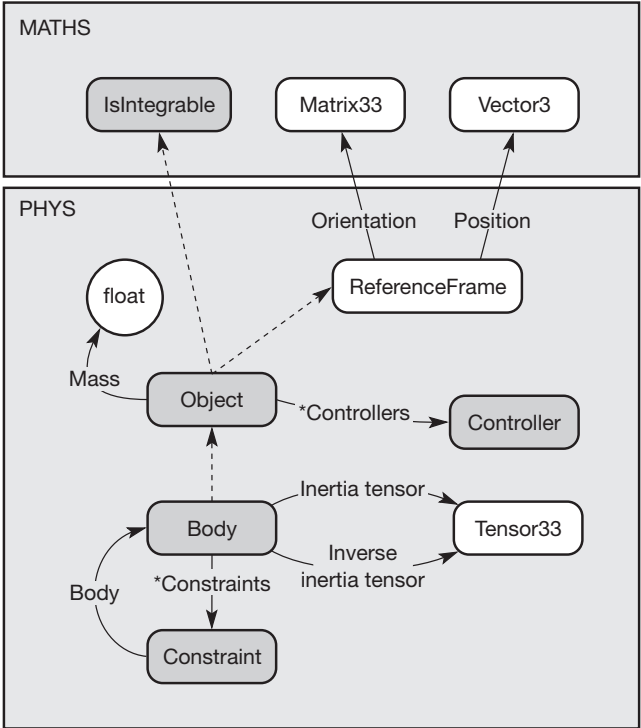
MATHS

IsIntegrable

Matrix33

Vector3

PHYS

Orientation

Position

float

ReferenceFrame

Mass

Object

*Controllers

Controller

Inertia tensor

Body

Tensor33

Inverse inertia tensor

Body

*Constraints

Constraint